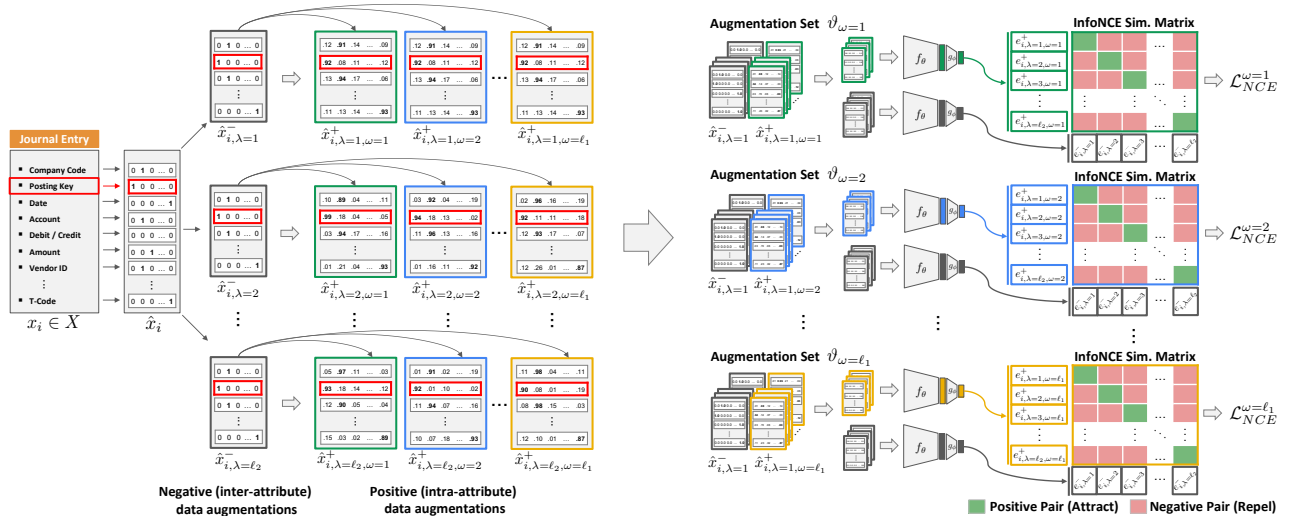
Journal Entry

- Company Code
- Posting Key
- Date
- Account
- Debit / Credit
- Amount
- Vendor ID
- T-Code

$x_i \in X$

$\hat{x}_i$

$\hat{x}^-_{i,\lambda=1}$

$\hat{x}^+_{i,\lambda=1,\omega=1}$ $\hat{x}^+_{i,\lambda=1,\omega=2}$ $\hat{x}^+_{i,\lambda=1,\omega=\ell_1}$

$\hat{x}^-_{i,\lambda=2}$

$\hat{x}^+_{i,\lambda=2,\omega=1}$ $\hat{x}^+_{i,\lambda=2,\omega=2}$ $\hat{x}^+_{i,\lambda=2,\omega=\ell_1}$

$\hat{x}^-_{i,\lambda=\ell_2}$

$\hat{x}^+_{i,\lambda=\ell_2,\omega=1}$ $\hat{x}^+_{i,\lambda=\ell_2,\omega=2}$ $\hat{x}^+_{i,\lambda=\ell_2,\omega=\ell_1}$

Negative (inter-attribute) data augmentations

Positive (intra-attribute) data augmentations

Augmentation Set $\vartheta_{\omega=1}$

$\hat{x}^-_{i,\lambda=1}$ $\hat{x}^+_{i,\lambda=1,\omega=1}$

$f_\theta$ $g_\phi$

InfoNCE Sim. Matrix

$e^+_{i,\lambda=1,\omega=1}$
$e^+_{i,\lambda=2,\omega=1}$
$e^+_{i,\lambda=3,\omega=1}$
$e^+_{i,\lambda=\ell_2,\omega=1}$

$\mathcal{L}^{\omega=1}_{NCE}$

Augmentation Set $\vartheta_{\omega=2}$

$\hat{x}^-_{i,\lambda=1}$ $\hat{x}^+_{i,\lambda=1,\omega=2}$

InfoNCE Sim. Matrix

$e^+_{i,\lambda=1,\omega=2}$
$e^+_{i,\lambda=2,\omega=2}$
$e^+_{i,\lambda=3,\omega=2}$
$e^+_{i,\lambda=\ell_2,\omega=2}$

$\mathcal{L}^{\omega=2}_{NCE}$

Augmentation Set $\vartheta_{\omega=\ell_1}$

$\hat{x}^-_{i,\lambda=1}$ $\hat{x}^+_{i,\lambda=1,\omega=\ell_1}$

InfoNCE Sim. Matrix

$e^+_{i,\lambda=1,\omega=\ell_1}$
$e^+_{i,\lambda=2,\omega=\ell_1}$
$e^+_{i,\lambda=3,\omega=\ell_1}$
$e^+_{i,\lambda=\ell_2,\omega=\ell_1}$

$\mathcal{L}^{\omega=\ell_1}_{NCE}$

Positive Pair (Attract) Negative Pair (Repel)